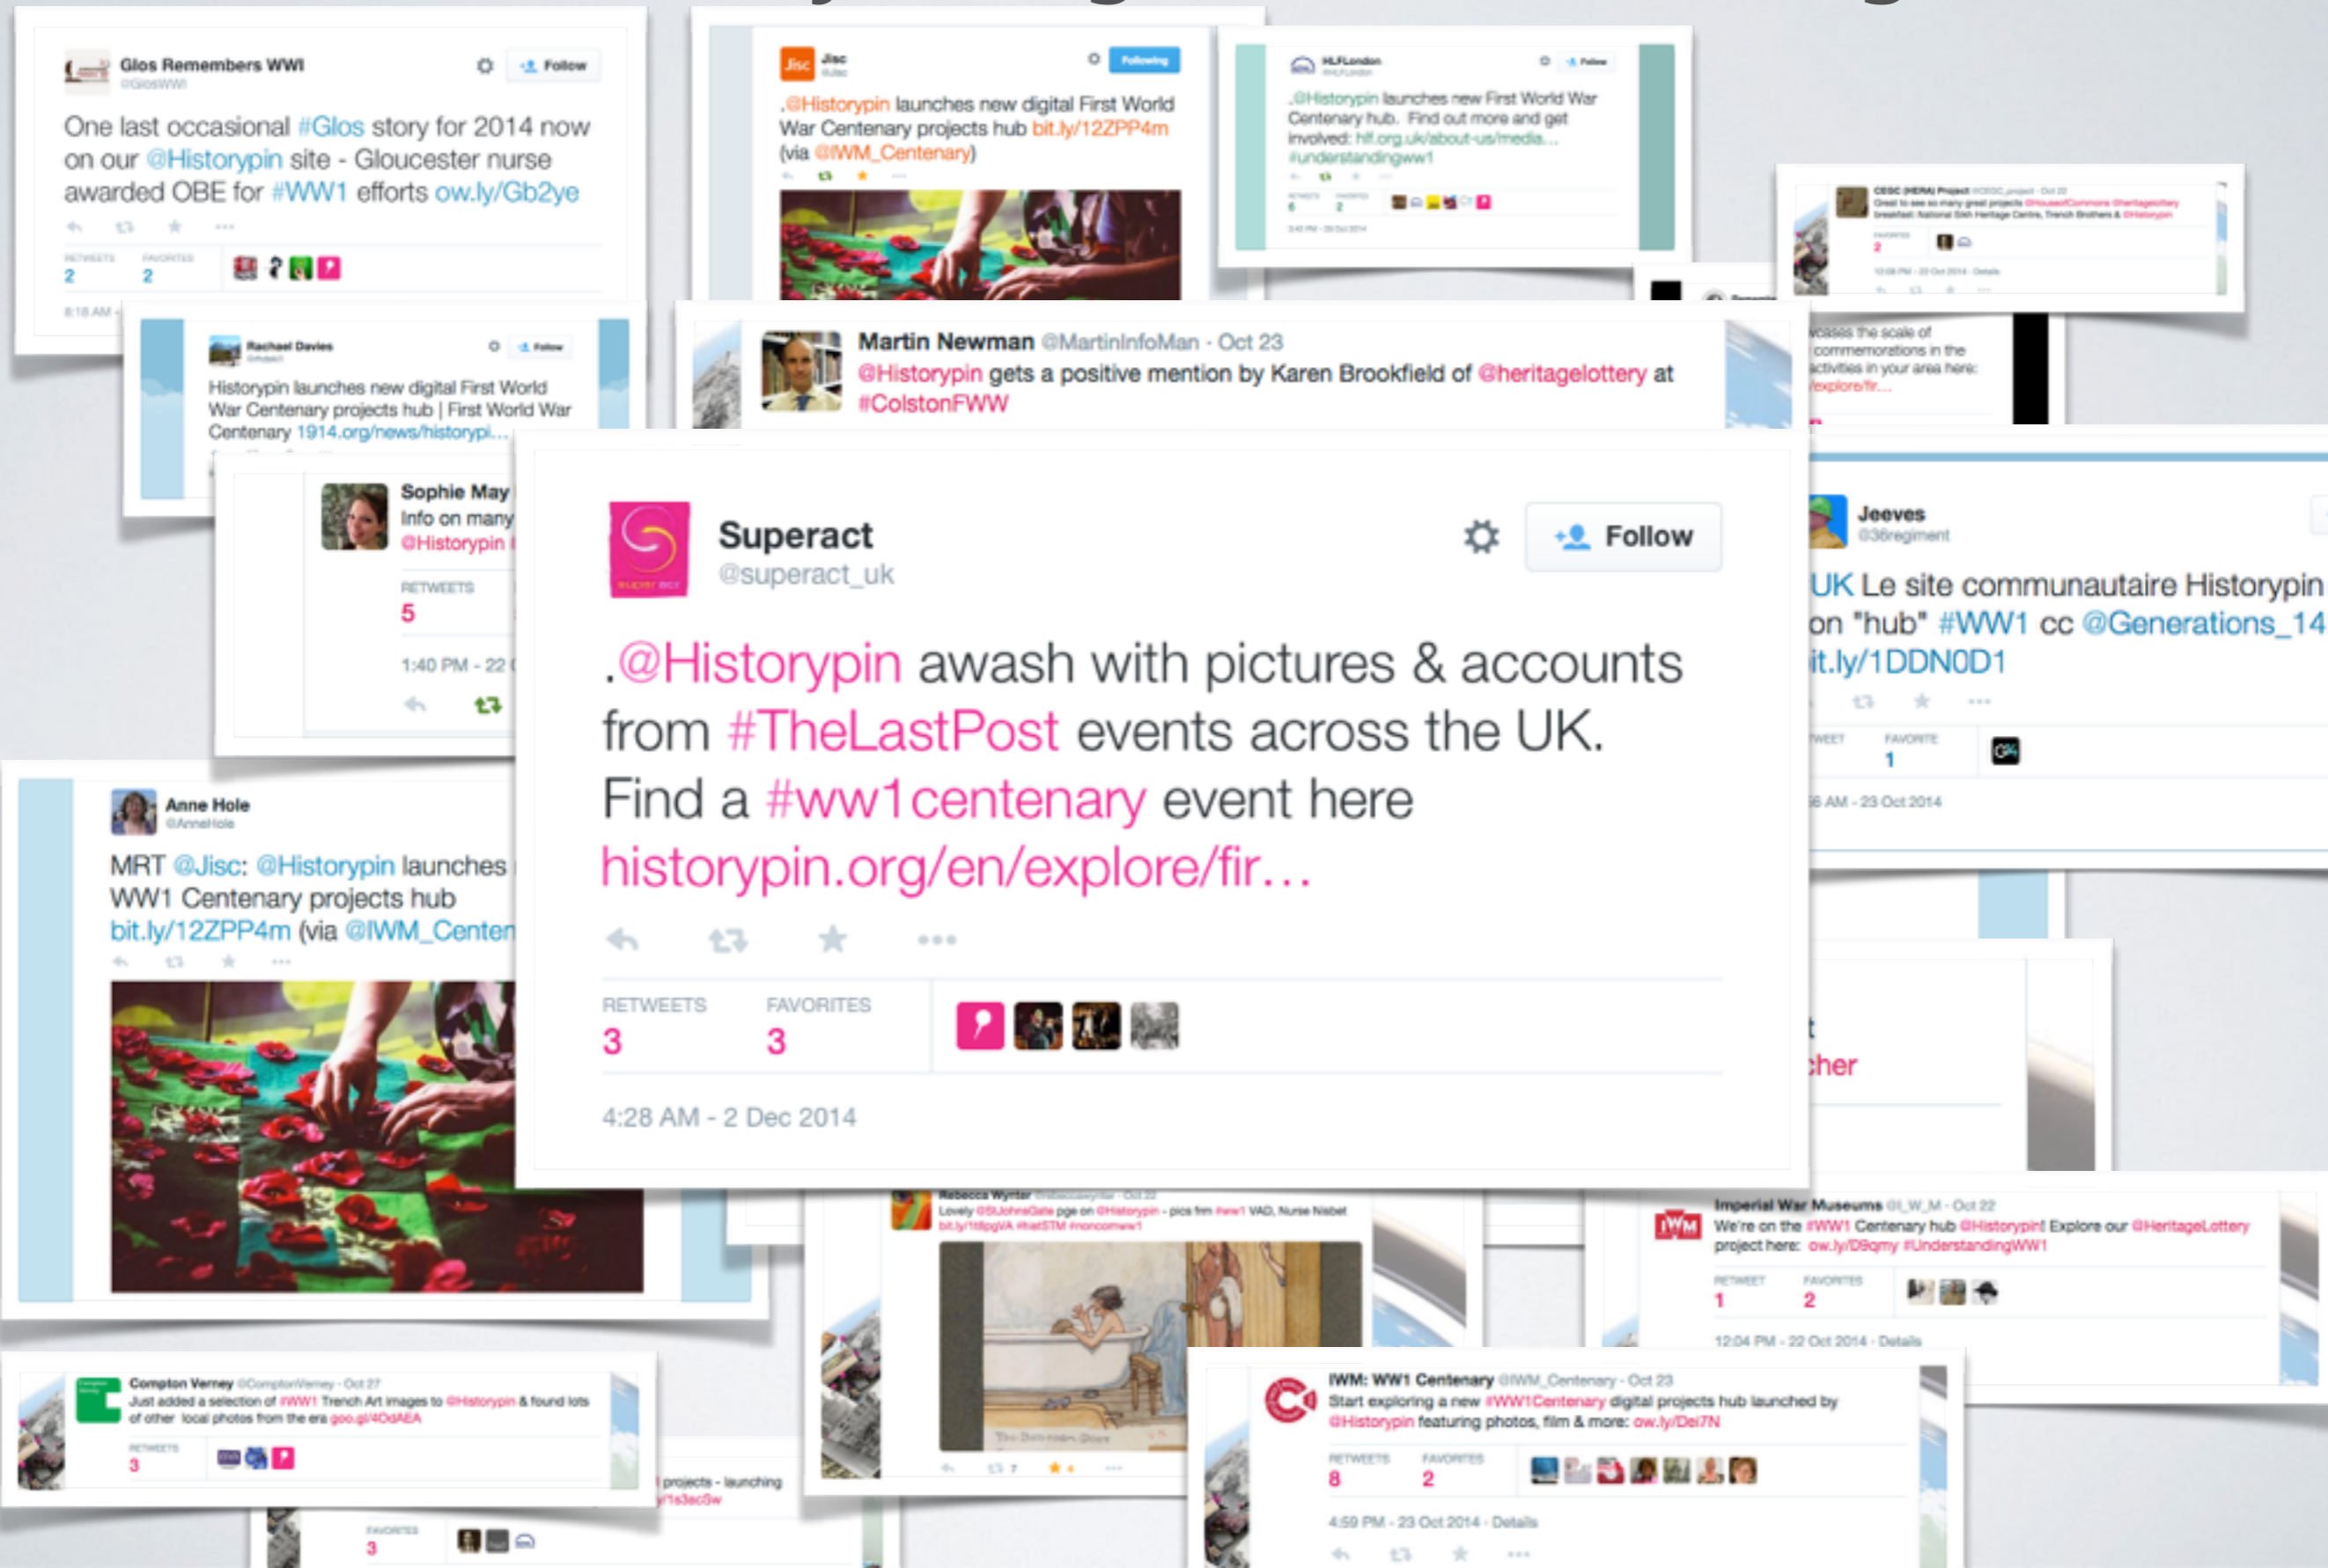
Glos Remembers WWI
@GlosWWI
Follow

One last occasional #Glos story for 2014 now on our @Historypin site - Gloucester nurse awarded OBE for #WW1 efforts ow.ly/Gb2ye

RETWEETS 2 FAVORITES 2

8:18 AM

Jisc
@Jisc
Following

.@Historypin launches new digital First World War Centenary projects hub bit.ly/12ZPP4m (via @IWM_Centenary)

HLFLondon
@HLFLondon
Follow

.@Historypin launches new First World War Centenary hub. Find out more and get involved: hlf.org.uk/about-us/media... #understandingww1

RETWEETS 6 FAVORITES 2

3:40 PM - 23 Oct 2014

CESC (HERA) Project @CESC_project · Oct 23
Great to see so many great projects @HouseofCommons @heritagelottery breakfast: National Sikh Heritage Centre, Trench Brothers & @Historypin

FAVORITES 2

12:08 PM - 23 Oct 2014 · Details

Rachael Davies
@rhdavi
Follow

Historypin launches new digital First World War Centenary projects hub | First World War Centenary 1914.org/news/historypi...

Martin Newman @MartinInfoMan · Oct 23
@Historypin gets a positive mention by Karen Brookfield of @heritagelottery at #ColstonFWW

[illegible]cases the scale of commemorations in the activities in your area here: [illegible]explore/fir...

Sophie May
Info on many
@Historypin

RETWEETS 5

1:40 PM - 22

Superact
@superact_uk
Follow

.@Historypin awash with pictures & accounts from #TheLastPost events across the UK. Find a #ww1centenary event here historypin.org/en/explore/fir...

RETWEETS 3 FAVORITES 3

4:28 AM - 2 Dec 2014

Jeeves
@36regiment

UK Le site communautaire Historypin on "hub" #WW1 cc @Generations_14 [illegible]it.ly/1DDN0D1

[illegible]WEET FAVORITE 1

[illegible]6 AM - 23 Oct 2014

Anne Hole
@AnneHole

MRT @Jisc: @Historypin launches WW1 Centenary projects hub bit.ly/12ZPP4m (via @IWM_Centen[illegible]

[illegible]t
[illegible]cher

Rebecca Wynter @rebeccawynter · Oct 22
Lovely @StJohnsGate pge on @Historypin - pics frm #ww1 VAD, Nurse Nisbet bit.ly/1t8pgVA #latSTM #noncomww1

Imperial War Museums @I_W_M · Oct 22
We're on the #WW1 Centenary hub @Historypin! Explore our @HeritageLottery project here: ow.ly/D9qmy #UnderstandingWW1

RETWEET 1 FAVORITES 2

12:04 PM - 22 Oct 2014 · Details

Compton Verney @ComptonVerney · Oct 27
Just added a selection of #WW1 Trench Art images to @Historypin & found lots of other local photos from the era goo.gl/4OdAEA

RETWEETS 3

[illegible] projects - launching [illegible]/1s3ac5w

FAVORITES 3

IWM: WW1 Centenary @IWM_Centenary · Oct 23
Start exploring a new #WW1Centenary digital projects hub launched by @Historypin featuring photos, film & more: ow.ly/Dei7N

RETWEETS 8 FAVORITES 2

4:59 PM - 23 Oct 2014 · Details